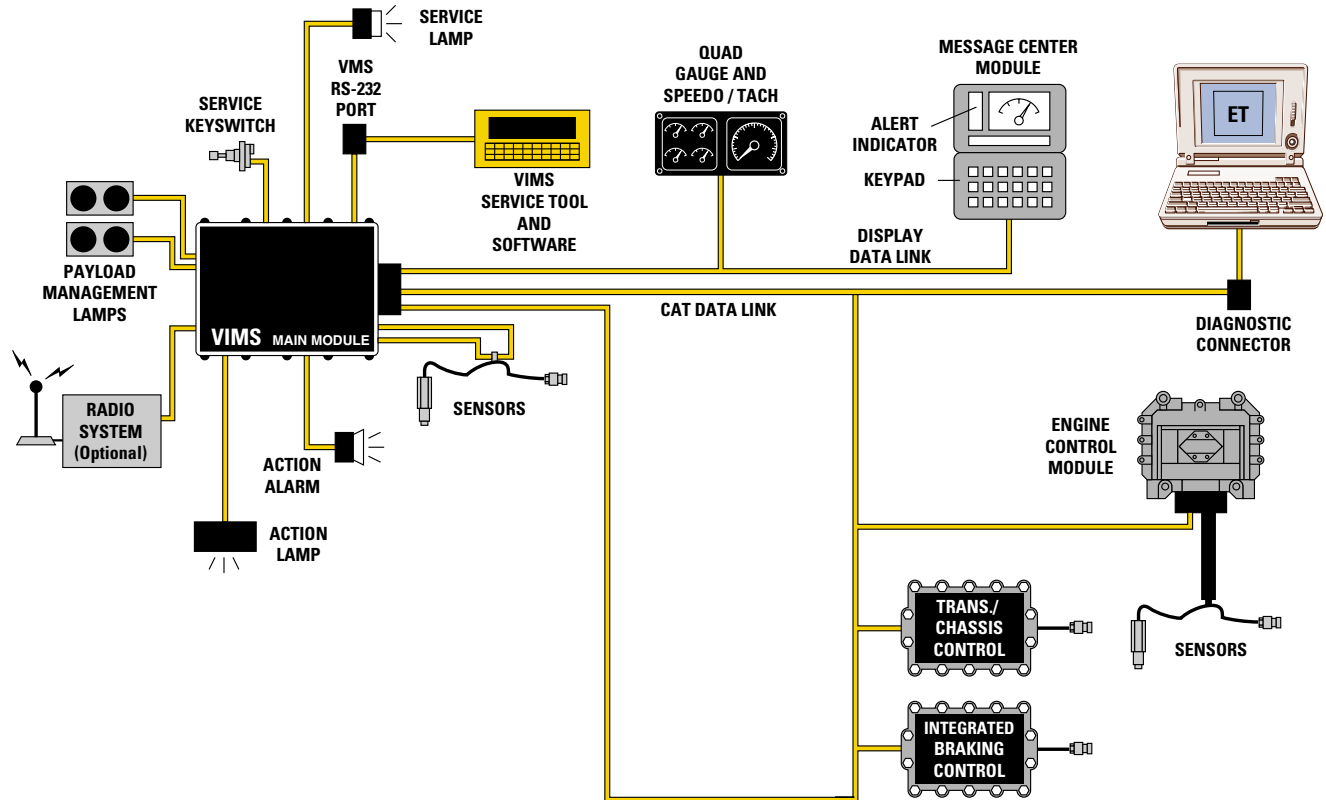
SERVICE LAMP

VMS RS-232 PORT

SERVICE KEYSWITCH

QUAD GAUGE AND SPEEDO / TACH

MESSAGE CENTER MODULE

ALERT INDICATOR

KEYPAD

ET

VIMS SERVICE TOOL AND SOFTWARE

DISPLAY DATA LINK

PAYLOAD MANAGEMENT LAMPS

VIMS MAIN MODULE

CAT DATA LINK

DIAGNOSTIC CONNECTOR

RADIO SYSTEM (Optional)

SENSORS

ACTION ALARM

ENGINE CONTROL MODULE

ACTION LAMP

TRANS./ CHASSIS CONTROL

SENSORS

INTEGRATED BRAKING CONTROL